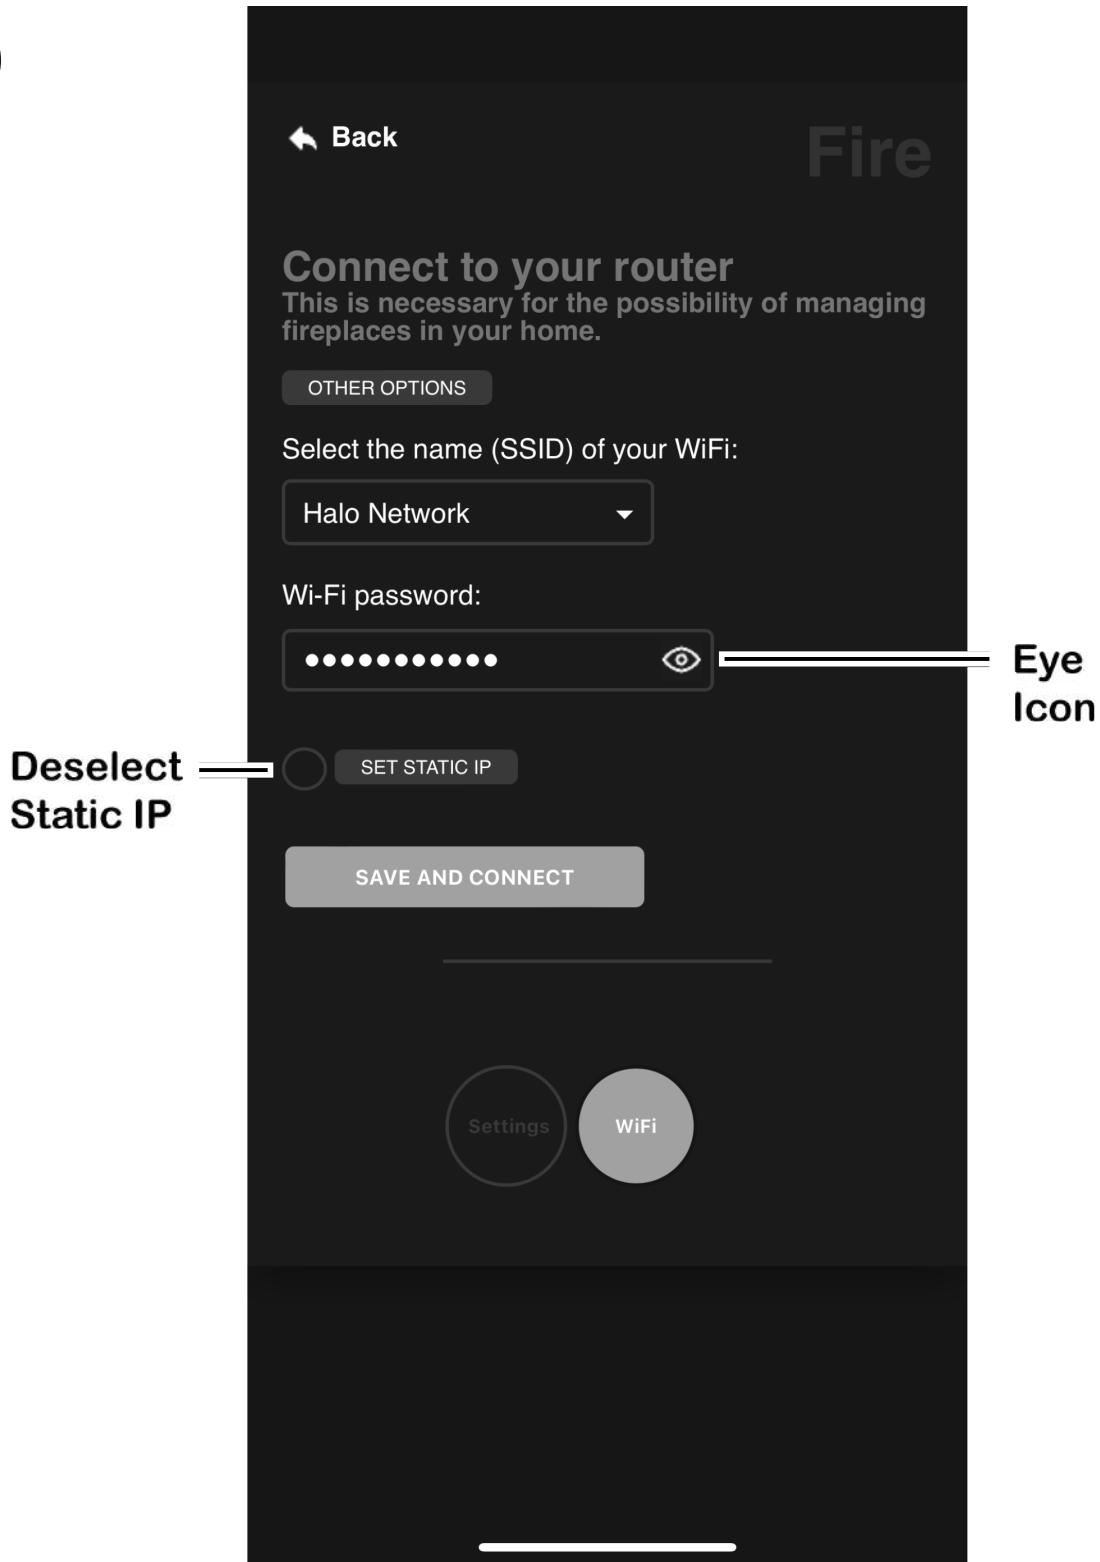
Back

Fire

Connect to your router
This is necessary for the possibility of managing fireplaces in your home.

OTHER OPTIONS

Select the name (SSID) of your WiFi:

Halo Network

Wi-Fi password:

●●●●●●●●●●●

Eye Icon

Deselect Static IP

SET STATIC IP

SAVE AND CONNECT

Settings

WiFi